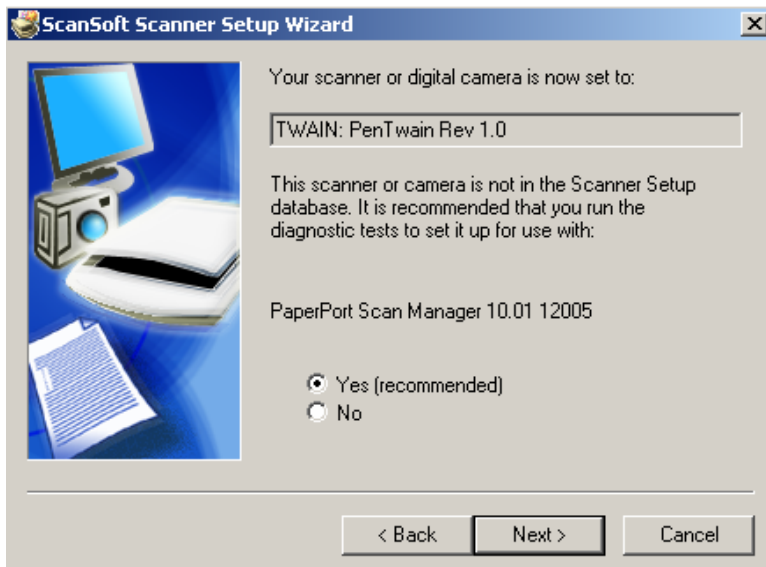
ScanSoft Scanner Setup Wizard

Your scanner or digital camera is now set to:

TWAIN: PenTwain Rev 1.0

This scanner or camera is not in the Scanner Setup database. It is recommended that you run the diagnostic tests to set it up for use with:

PaperPort Scan Manager 10.01 12005

Yes (recommended)
No

< Back
Next >
Cancel